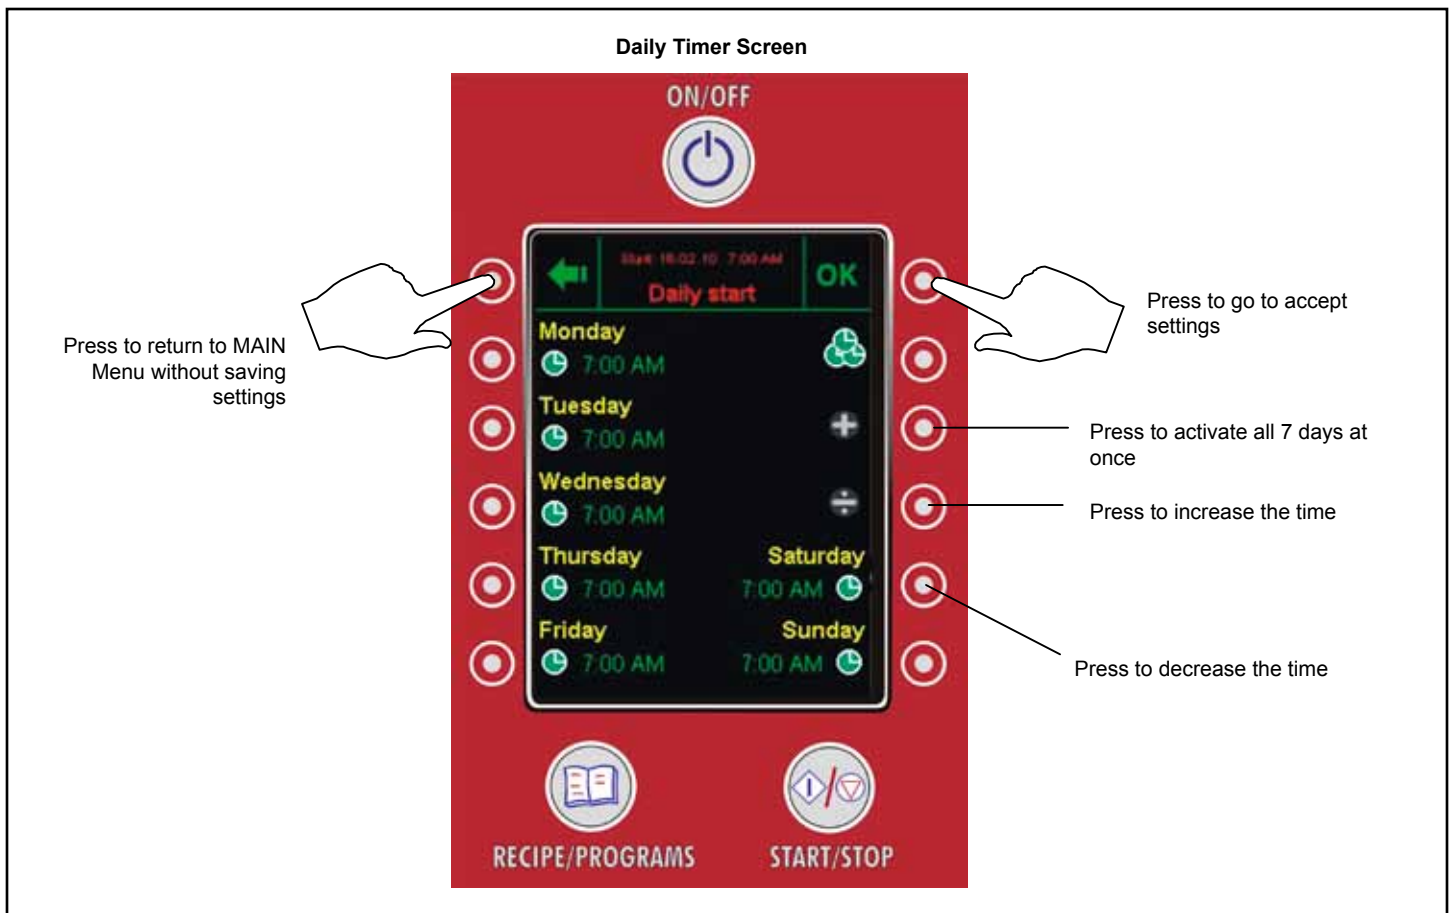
Daily Timer Screen

ON/OFF

Start 16.02.10 7:00 AM
Daily start

OK

Monday
7:00 AM

Tuesday
7:00 AM

Wednesday
7:00 AM

Thursday
7:00 AM

Saturday
7:00 AM

Friday
7:00 AM

Sunday
7:00 AM

Press to return to MAIN Menu without saving settings

Press to go to accept settings

Press to activate all 7 days at once

Press to increase the time

Press to decrease the time

RECIPE/PROGRAMS

START/STOP